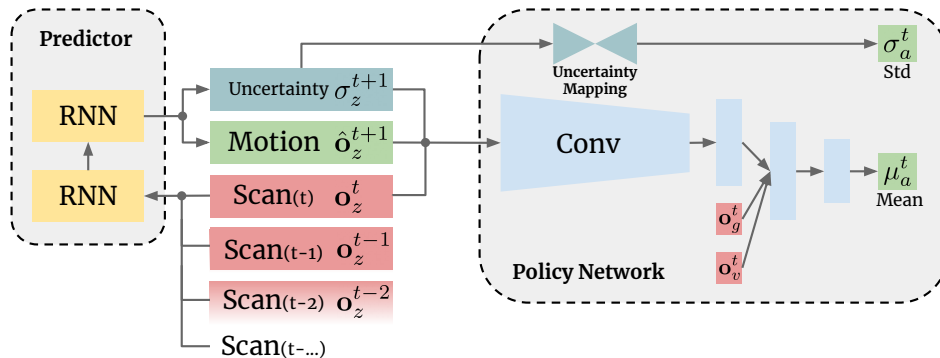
Predictor

RNN

RNN

Uncertainty $\sigma_z^{t+1}$

Motion $\hat{\mathbf{o}}_z^{t+1}$

Scan(t) $\mathbf{o}_z^t$

Scan(t-1) $\mathbf{o}_z^{t-1}$

Scan(t-2) $\mathbf{o}_z^{t-2}$

Scan(t-...)

Uncertainty Mapping

$\sigma_a^t$
Std

Conv

$\mathbf{o}_g^t$

$\mathbf{o}_v^t$

$\mu_a^t$
Mean

Policy Network